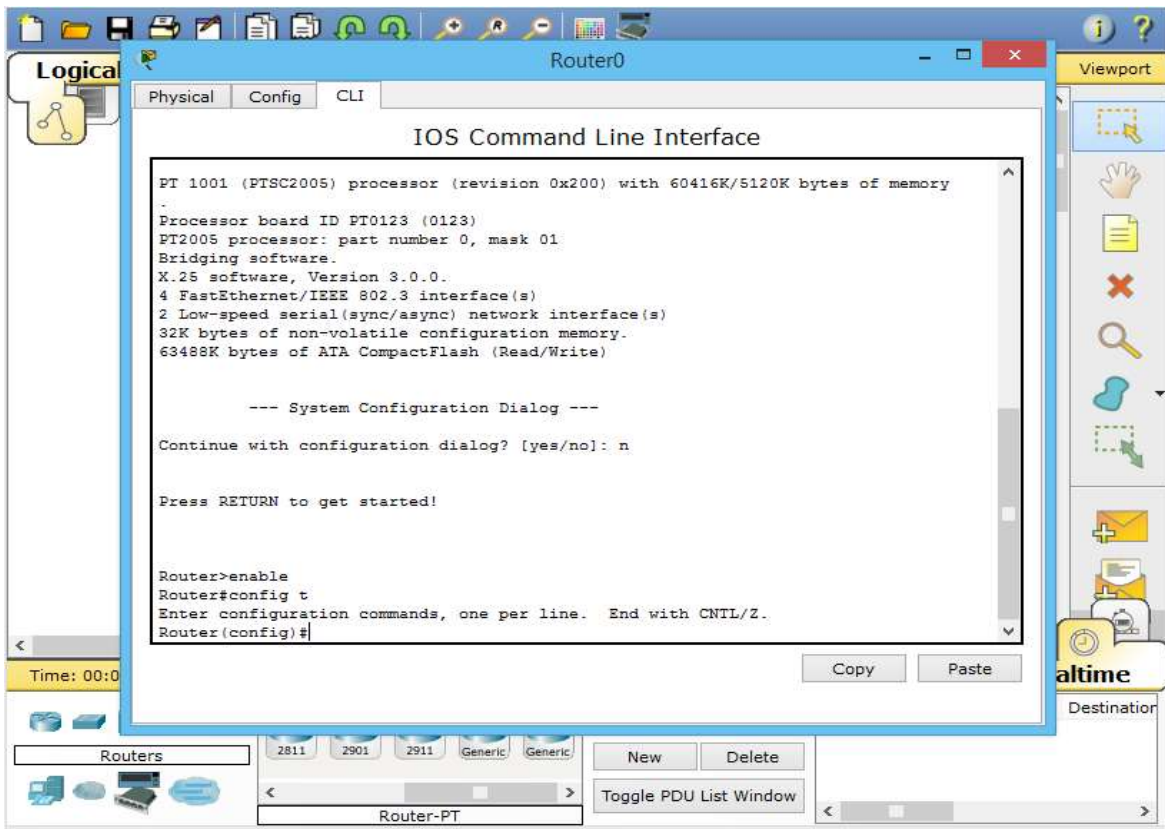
Logical

Router0

Viewport

Physical Config CLI

IOS Command Line Interface

PT 1001 (PTSC2005) processor (revision 0x200) with 60416K/5120K bytes of memory
.
Processor board ID PT0123 (0123)
PT2005 processor: part number 0, mask 01
Bridging software.
X.25 software, Version 3.0.0.
4 FastEthernet/IEEE 802.3 interface(s)
2 Low-speed serial(sync/async) network interface(s)
32K bytes of non-volatile configuration memory.
63488K bytes of ATA CompactFlash (Read/Write)

--- System Configuration Dialog ---

Continue with configuration dialog? [yes/no]: n

Press RETURN to get started!

Router>enable
Router#config t
Enter configuration commands, one per line. End with CNTL/Z.
Router(config)#

Copy Paste

Time: 00:0

altime

Destination

Routers

2811 2901 2911 Generic Generic

New Delete

Toggle PDU List Window

Router-PT